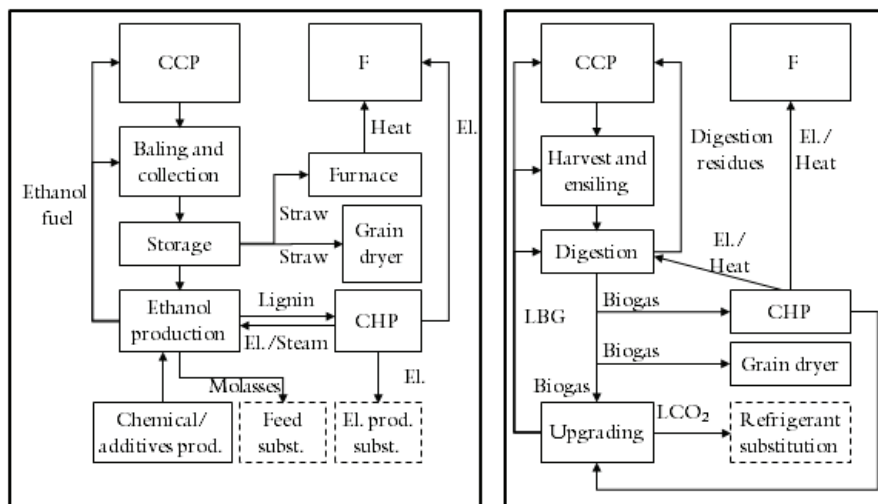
CCP

F

Heat

El.

Baling and collection

Furnace

Ethanol fuel

Straw

Storage

Straw

Grain dryer

Lignin

Ethanol production

CHP

El./Steam

Molasses

El.

Chemical/ additives prod.

Feed subst.

El. prod. subst.

CCP

F

Digestion residues

El./ Heat

Harvest and ensiling

Digestion

El./ Heat

Biogas

CHP

LBG

Biogas

Grain dryer

Biogas

Upgrading

$LCO_2$

Refrigerant substitution